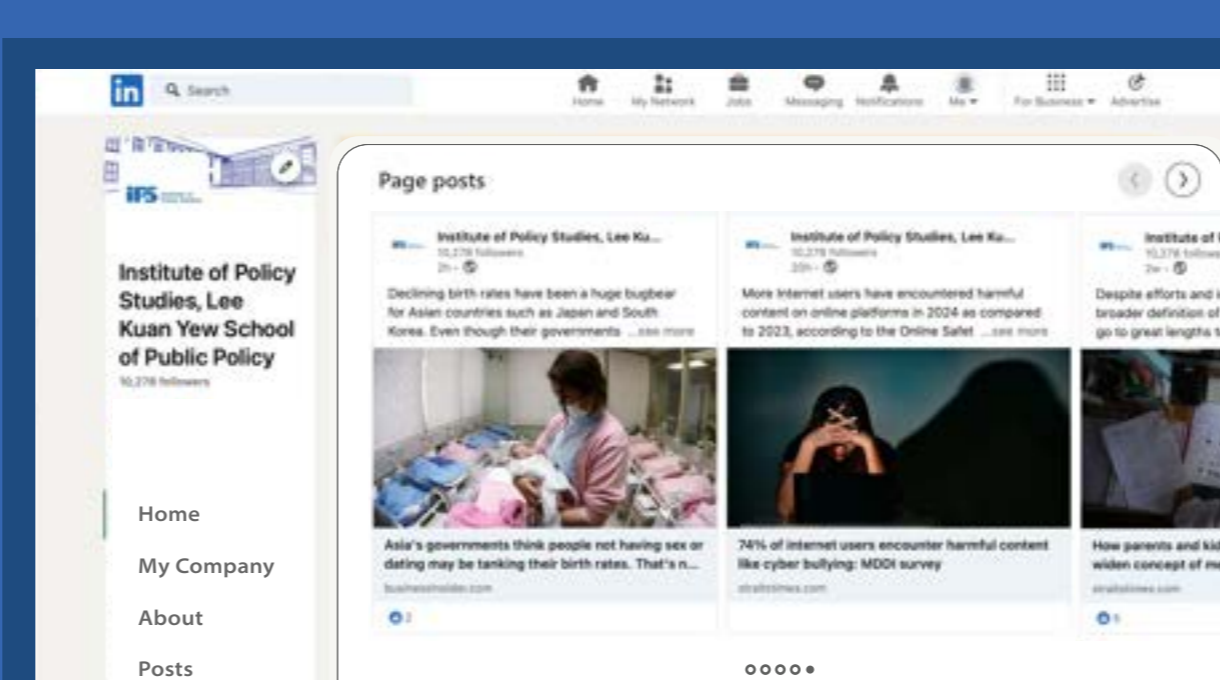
in Search

Home My Network Jobs Messaging Notifications Me For Business Advertise

IPS

Institute of Policy Studies, Lee Kuan Yew School of Public Policy

10,278 followers

Home

My Company

About

Posts

Page posts

Institute of Policy Studies, Lee Ku...
10,278 followers
2h

Declining birth rates have been a huge bugbear for Asian countries such as Japan and South Korea. Even though their governments ...see more

Asia's governments think people not having sex or dating may be tanking their birth rates. That's n...

businessinsider.com

2

Institute of Policy Studies, Lee Ku...
10,278 followers
20h

More Internet users have encountered harmful content on online platforms in 2024 as compared to 2023, according to the Online Safet ...see more

74% of internet users encounter harmful content like cyber bullying: MDDI survey

straitstimes.com

Institute of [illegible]
10,278 follow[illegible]
2w

Despite efforts and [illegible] broader definition of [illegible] go to great lengths t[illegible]

How parents and kid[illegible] widen concept of m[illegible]

straitstimes.com

5